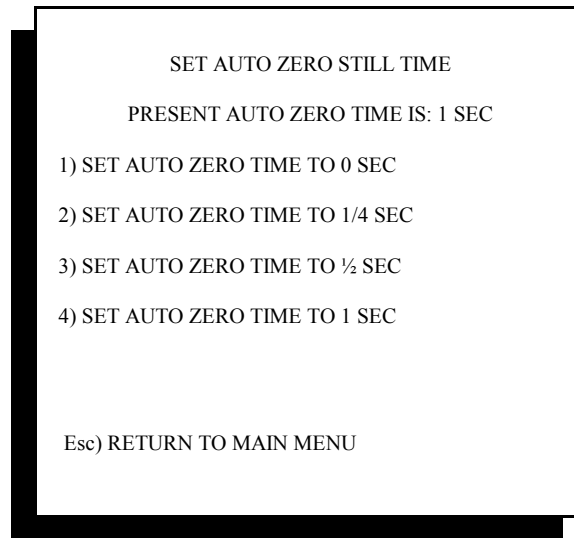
SET AUTO ZERO STILL TIME

PRESENT AUTO ZERO TIME IS: 1 SEC

1) SET AUTO ZERO TIME TO 0 SEC

2) SET AUTO ZERO TIME TO 1/4 SEC

3) SET AUTO ZERO TIME TO ½ SEC

4) SET AUTO ZERO TIME TO 1 SEC

Esc) RETURN TO MAIN MENU